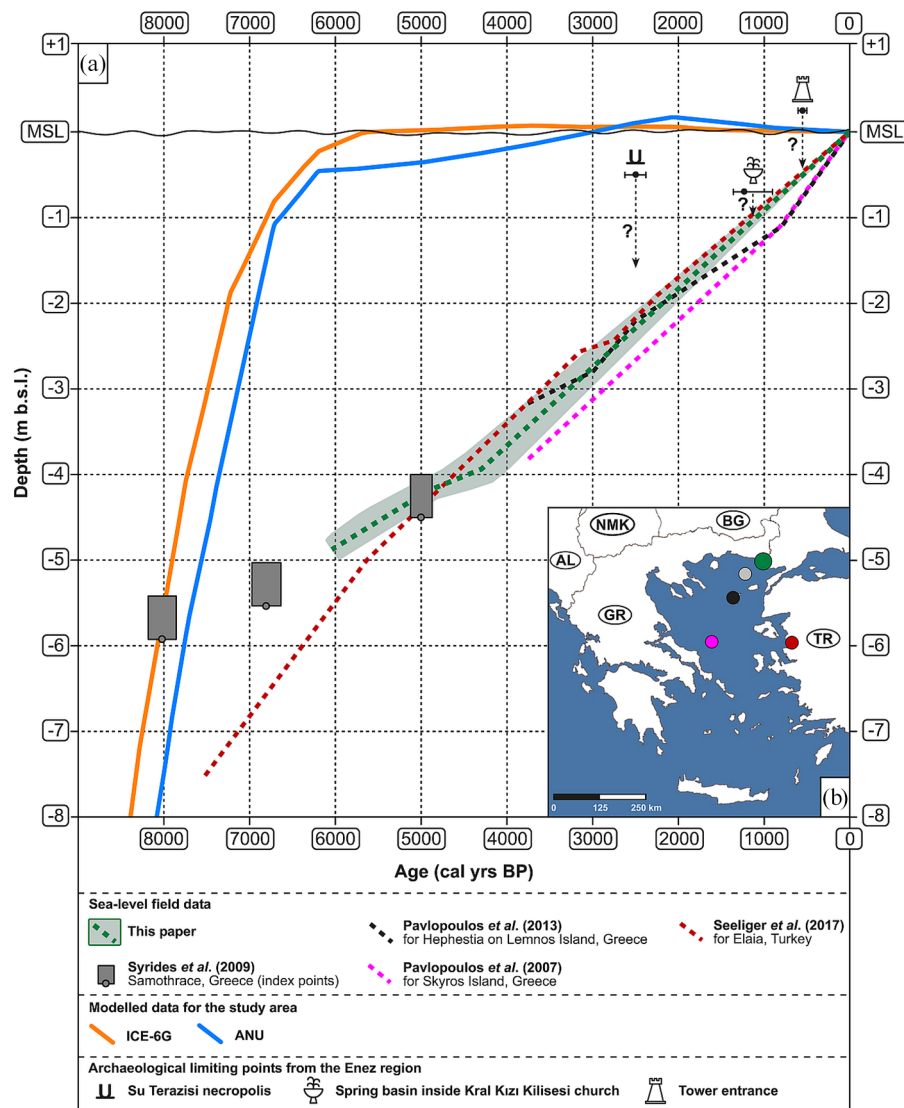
8000 7000 6000 5000 4000 3000 2000 1000 0

(a)

+1 +1
MSL MSL
-1 -1
-2 -2
-3 -3
-4 -4
-5 -5
-6 -6
-7 -7
-8 -8

Depth (m b.s.l.)

?
?
?

NMK
BG
AL
GR
TR

0 125 250 km

(b)

8000 7000 6000 5000 4000 3000 2000 1000 0

Age (cal yrs BP)

Sea-level field data

This paper

Pavlopoulos *et al.* (2013) for Hephestia on Lemnos Island, Greece

Seeliger *et al.* (2017) for Elaia, Turkey

Syrides *et al.* (2009) Samothrace, Greece (index points)

Pavlopoulos *et al.* (2007) for Skyros Island, Greece

Modelled data for the study area

ICE-6G

ANU

Archaeological limiting points from the Enez region

Su Terazisi necropolis

Spring basin inside Kral Kızı Kilisesi church

Tower entrance